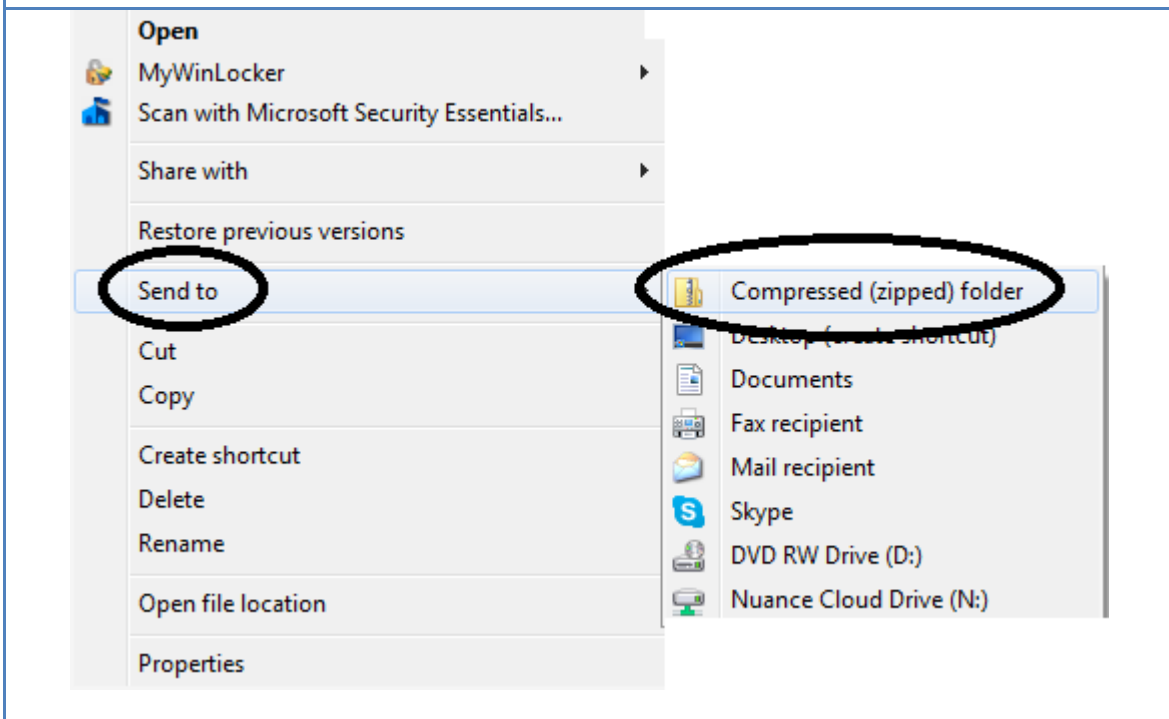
Open
MyWinLocker
Scan with Microsoft Security Essentials...
Share with
Restore previous versions
Send to
Cut
Copy
Create shortcut
Delete
Rename
Open file location
Properties

Compressed (zipped) folder
Desktop (create shortcut)
Documents
Fax recipient
Mail recipient
Skype
DVD RW Drive (D:)
Nuance Cloud Drive (N:)